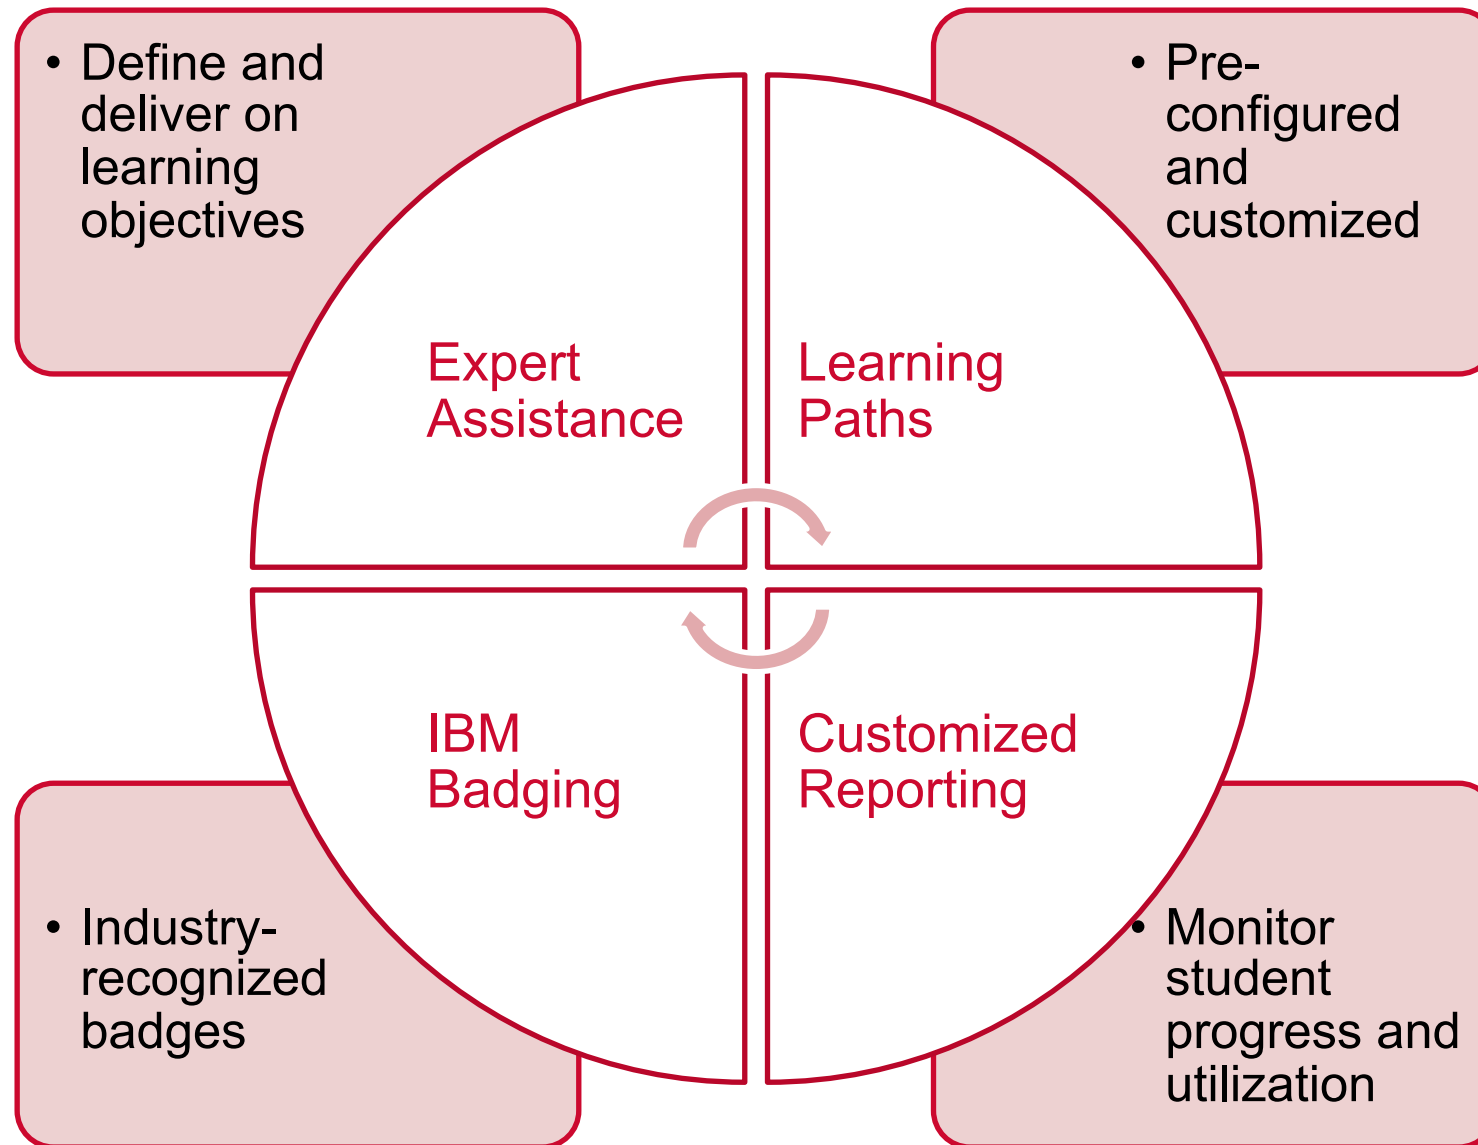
• Define and deliver on learning objectives

• Pre-configured and customized

Expert Assistance

Learning Paths

IBM Badging

Customized Reporting

• Industry-recognized badges

• Monitor student progress and utilization